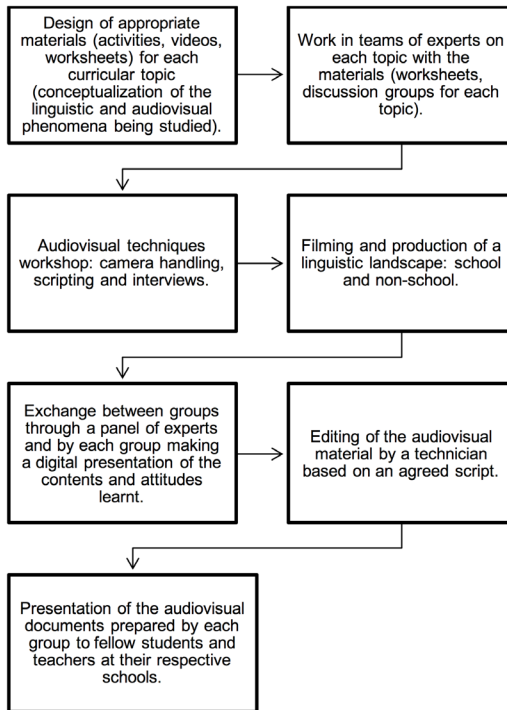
Design of appropriate materials (activities, videos, worksheets) for each curricular topic (conceptualization of the linguistic and audiovisual phenomena being studied).

Work in teams of experts on each topic with the materials (worksheets, discussion groups for each topic).

Audiovisual techniques workshop: camera handling, scripting and interviews.

Filming and production of a linguistic landscape: school and non-school.

Exchange between groups through a panel of experts and by each group making a digital presentation of the contents and attitudes learnt.

Editing of the audiovisual material by a technician based on an agreed script.

Presentation of the audiovisual documents prepared by each group to fellow students and teachers at their respective schools.